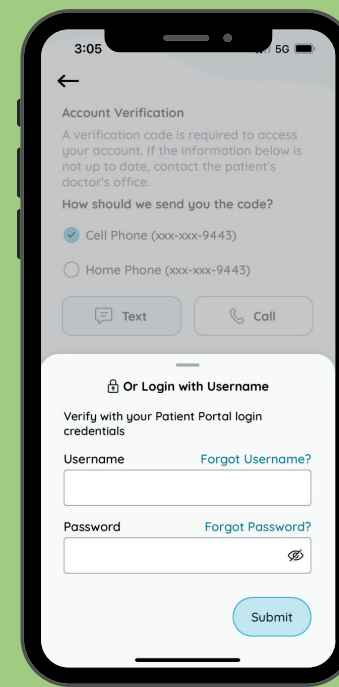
3:05

5G

←

Account Verification

A verification code is required to access your account. If the information below is not up to date, contact the patient's doctor's office.

How should we send you the code?

Cell Phone (xxx-xxx-9443)

Home Phone (xxx-xxx-9443)

Text

Call

Or Login with Username

Verify with your Patient Portal login credentials

Username

Forgot Username?

Password

Forgot Password?

Submit